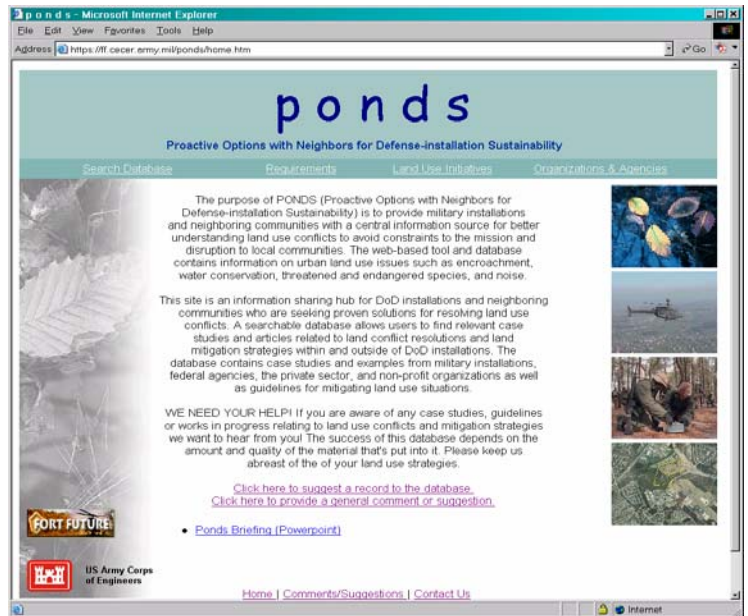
p o n d s - Microsoft Internet Explorer

File Edit View Favorites Tools Help

Address https://ff.cecer.army.mil/ponds/home.htm

Go

p o n d s

Proactive Options with Neighbors for Defense-installation Sustainability

Search Database Requirements Land Use Initiatives Organizations & Agencies

The purpose of PONDS (Proactive Options with Neighbors for Defense-installation Sustainability) is to provide military installations and neighboring communities with a central information source for better understanding land use conflicts to avoid constraints to the mission and disruption to local communities. The web-based tool and database contains information on urban land use issues such as encroachment, water conservation, threatened and endangered species, and noise.

This site is an information sharing hub for DoD installations and neighboring communities who are seeking proven solutions for resolving land use conflicts. A searchable database allows users to find relevant case studies and articles related to land conflict resolutions and land mitigation strategies within and outside of DoD installations. The database contains case studies and examples from military installations, federal agencies, the private sector, and non-profit organizations as well as guidelines for mitigating land use situations.

WE NEED YOUR HELP! If you are aware of any case studies, guidelines or works in progress relating to land use conflicts and mitigation strategies we want to hear from you! The success of this database depends on the amount and quality of the material that's put into it. Please keep us abreast of the of your land use strategies.

Click here to suggest a record to the database.
Click here to provide a general comment or suggestion.

• Ponds Briefing (Powerpoint)

FORT FUTURE

US Army Corps of Engineers

Home | Comments/Suggestions | Contact Us

Internet